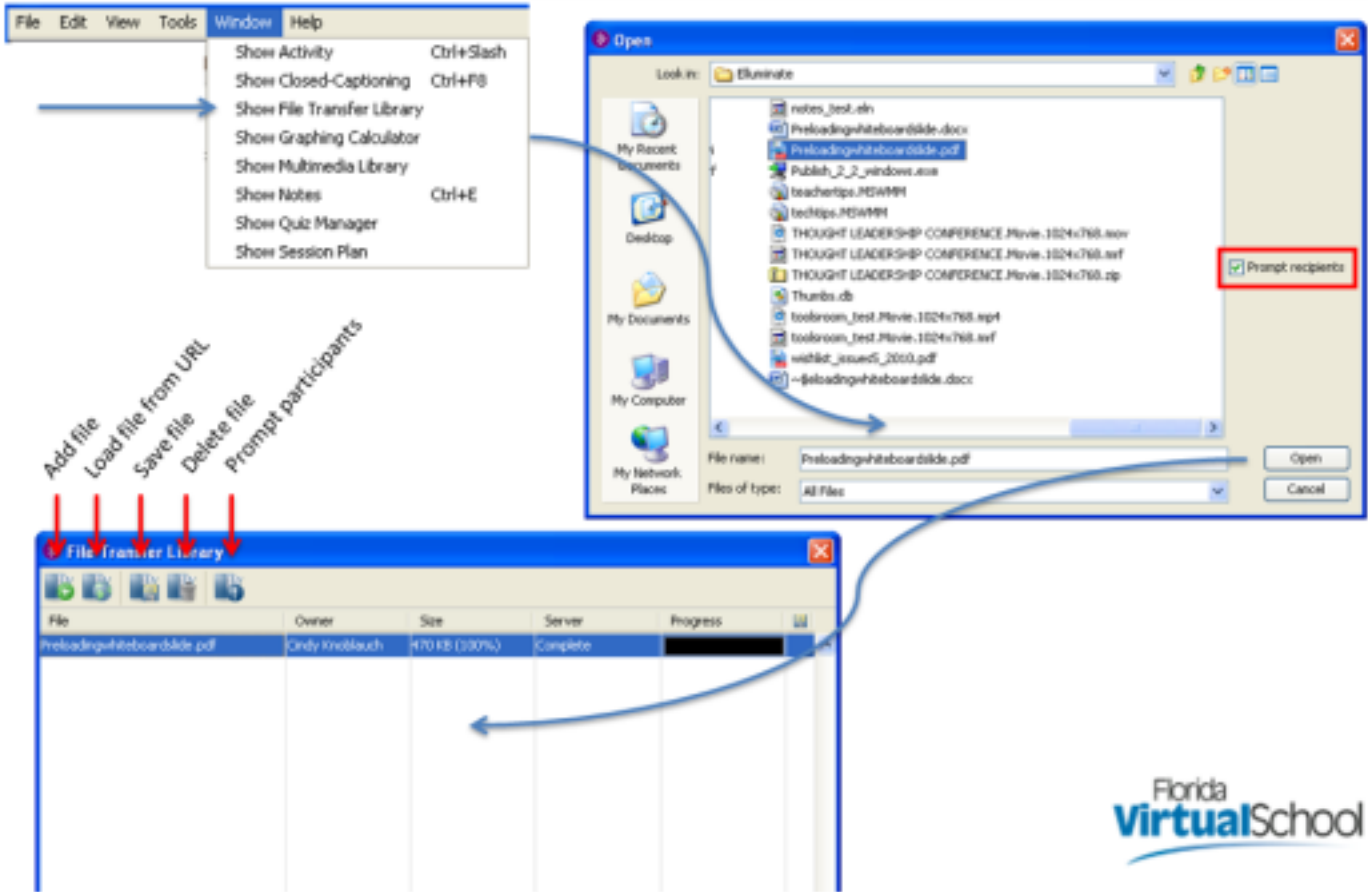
File Edit View Tools Window Help

Show Activity Ctrl+Slash
Show Closed-Captioning Ctrl+F8
Show File Transfer Library
Show Graphing Calculator
Show Multimedia Library
Show Notes Ctrl+E
Show Quiz Manager
Show Session Plan

Open

Look in: Elluminate

My Recent Documents
Desktop
My Documents
My Computer
My Network Places

notes_test.eln
Preloadingwhiteboardslide.docx
Preloadingwhiteboardslide.pdf
Publish_2_2_windows.exe
teachertips.MSWMM
techtips.MSWMM
THOUGHT LEADERSHIP CONFERENCE.Movie.1024x768.mov
THOUGHT LEADERSHIP CONFERENCE.Movie.1024x768.swf
THOUGHT LEADERSHIP CONFERENCE.Movie.1024x768.zip
Thumbs.db
toolsroom_test.Movie.1024x768.mp4
toolsroom_test.Movie.1024x768.swf
wishlist_issued5_2010.pdf
~$eloadingwhiteboardslide.docx

Prompt recipients

File name: Preloadingwhiteboardslide.pdf
Files of type: All Files

Open
Cancel

Add file
Load file from URL
Save file
Delete file
Prompt participants

File Transfer Library

| File | Owner | Size | Server | Progress |
|---|---|---|---|---|
| Preloadingwhiteboardslide.pdf | Cindy Knoblauch | 470 KB (100%) | Complete | |

Florida VirtualSchool